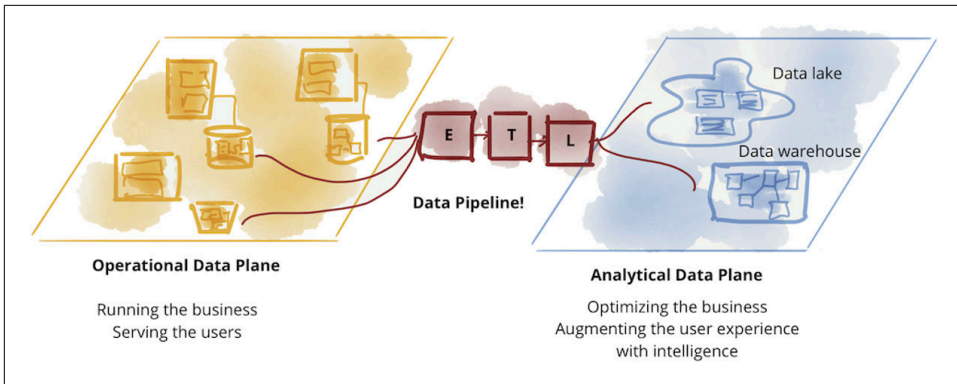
E
T
L

Data lake

Data warehouse

Data Pipeline!

Operational Data Plane

Running the business
Serving the users

Analytical Data Plane

Optimizing the business
Augmenting the user experience
with intelligence